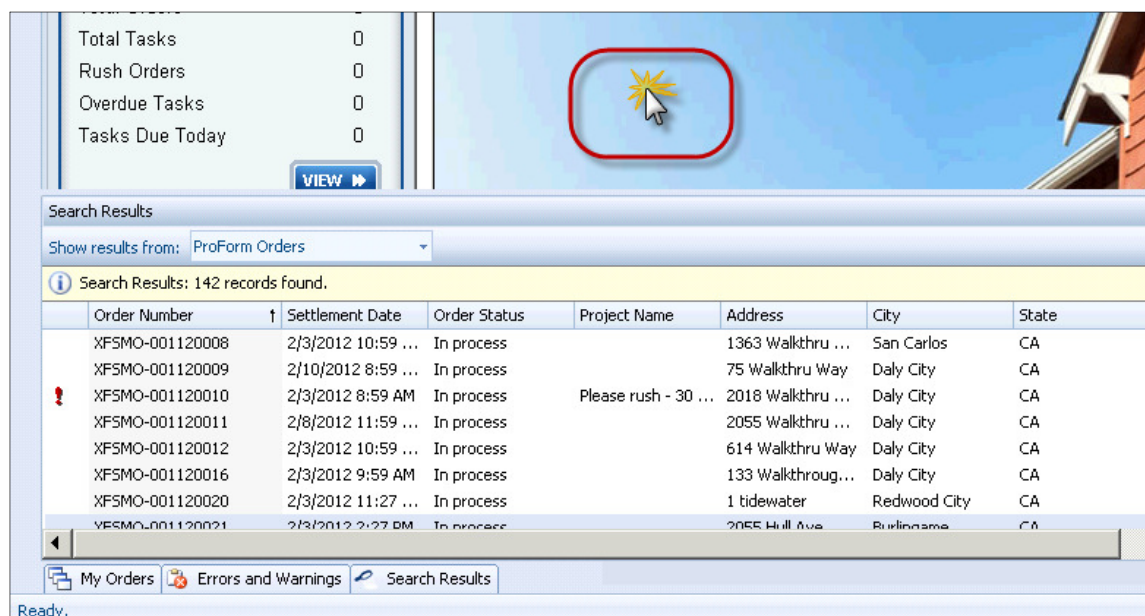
Total Tasks 0
Rush Orders 0
Overdue Tasks 0
Tasks Due Today 0

VIEW

Search Results

Show results from: ProForm Orders

Search Results: 142 records found.

| | Order Number | Settlement Date | Order Status | Project Name | Address | City | State |
|---|---|---|---|---|---|---|---|
| | XFSMO-001120008 | 2/3/2012 10:59 ... | In process | | 1363 Walkthru ... | San Carlos | CA |
| | XFSMO-001120009 | 2/10/2012 8:59 ... | In process | | 75 Walkthru Way | Daly City | CA |
| ! | XFSMO-001120010 | 2/3/2012 8:59 AM | In process | Please rush - 30 ... | 2018 Walkthru ... | Daly City | CA |
| | XFSMO-001120011 | 2/8/2012 11:59 ... | In process | | 2055 Walkthru ... | Daly City | CA |
| | XFSMO-001120012 | 2/3/2012 10:59 ... | In process | | 614 Walkthru Way | Daly City | CA |
| | XFSMO-001120016 | 2/3/2012 9:59 AM | In process | | 133 Walkthroug... | Daly City | CA |
| | XFSMO-001120020 | 2/3/2012 11:27 ... | In process | | 1 tidewater | Redwood City | CA |
| | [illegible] | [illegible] | In process | | 2055 Hull Ave | Burlingame | CA |

My Orders | Errors and Warnings | Search Results

Ready.